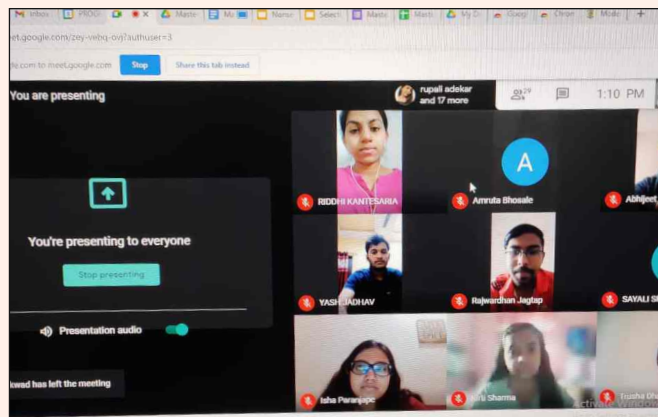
M Inbox | PROG | × | Maste | Mu | Namr | Select | Maste | Maste | My D | Goog | Onlin | Mode | +

eet.google.com/zey-vebq-ovj?authuser=3

le.com to meet.google.com Stop Share this tab instead

You are presenting

rupali adekar and 17 more

29

1:10 PM

You're presenting to everyone

Stop presenting

Presentation audio

kwad has left the meeting

RIDDHI KANTESARIA

A

Amruta Bhosale

Abhijeet

YASH JADHAV

Rajwardhan Jagtap

SAYALI S

Isha Paranjape

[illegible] Sharma

Trusha Dh

Activate Windows